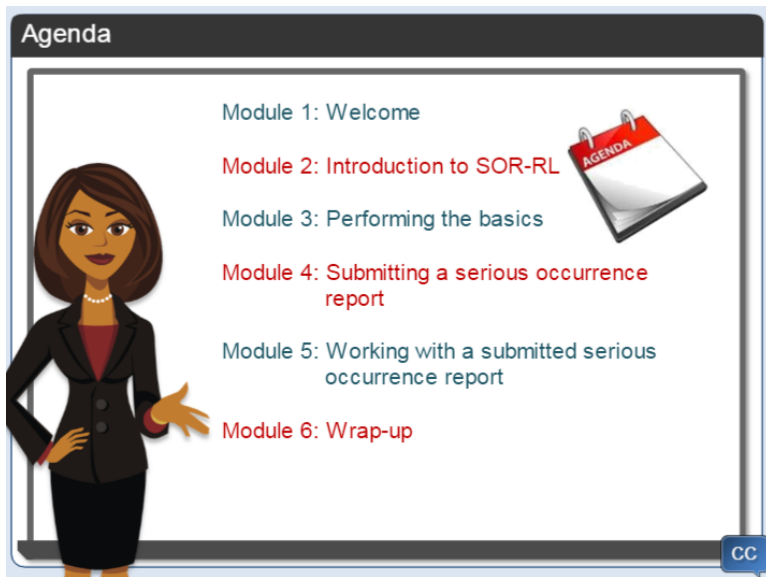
Agenda

Module 1: Welcome

Module 2: Introduction to SOR-RL

Module 3: Performing the basics

Module 4: Submitting a serious occurrence report

Module 5: Working with a submitted serious occurrence report

Module 6: Wrap-up

AGENDA

CC